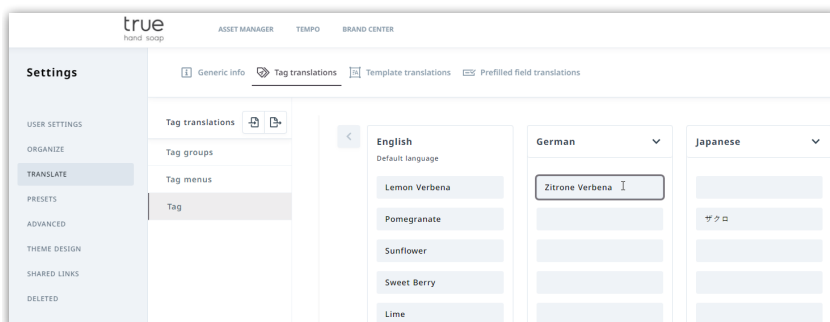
true
hand soap

ASSET MANAGER TEMPO BRAND CENTER

Settings

Generic info Tag translations Template translations Prefilled field translations

USER SETTINGS
ORGANIZE
TRANSLATE
PRESETS
ADVANCED
THEME DESIGN
SHARED LINKS
DELETED

Tag translations
Tag groups
Tag menus
Tag

| English<br>Default language | German | Japanese |
|---|---|---|
| Lemon Verbena | Zitrone Verbena | |
| Pomegranate | | ザクロ |
| Sunflower | | |
| Sweet Berry | | |
| Lime | | |